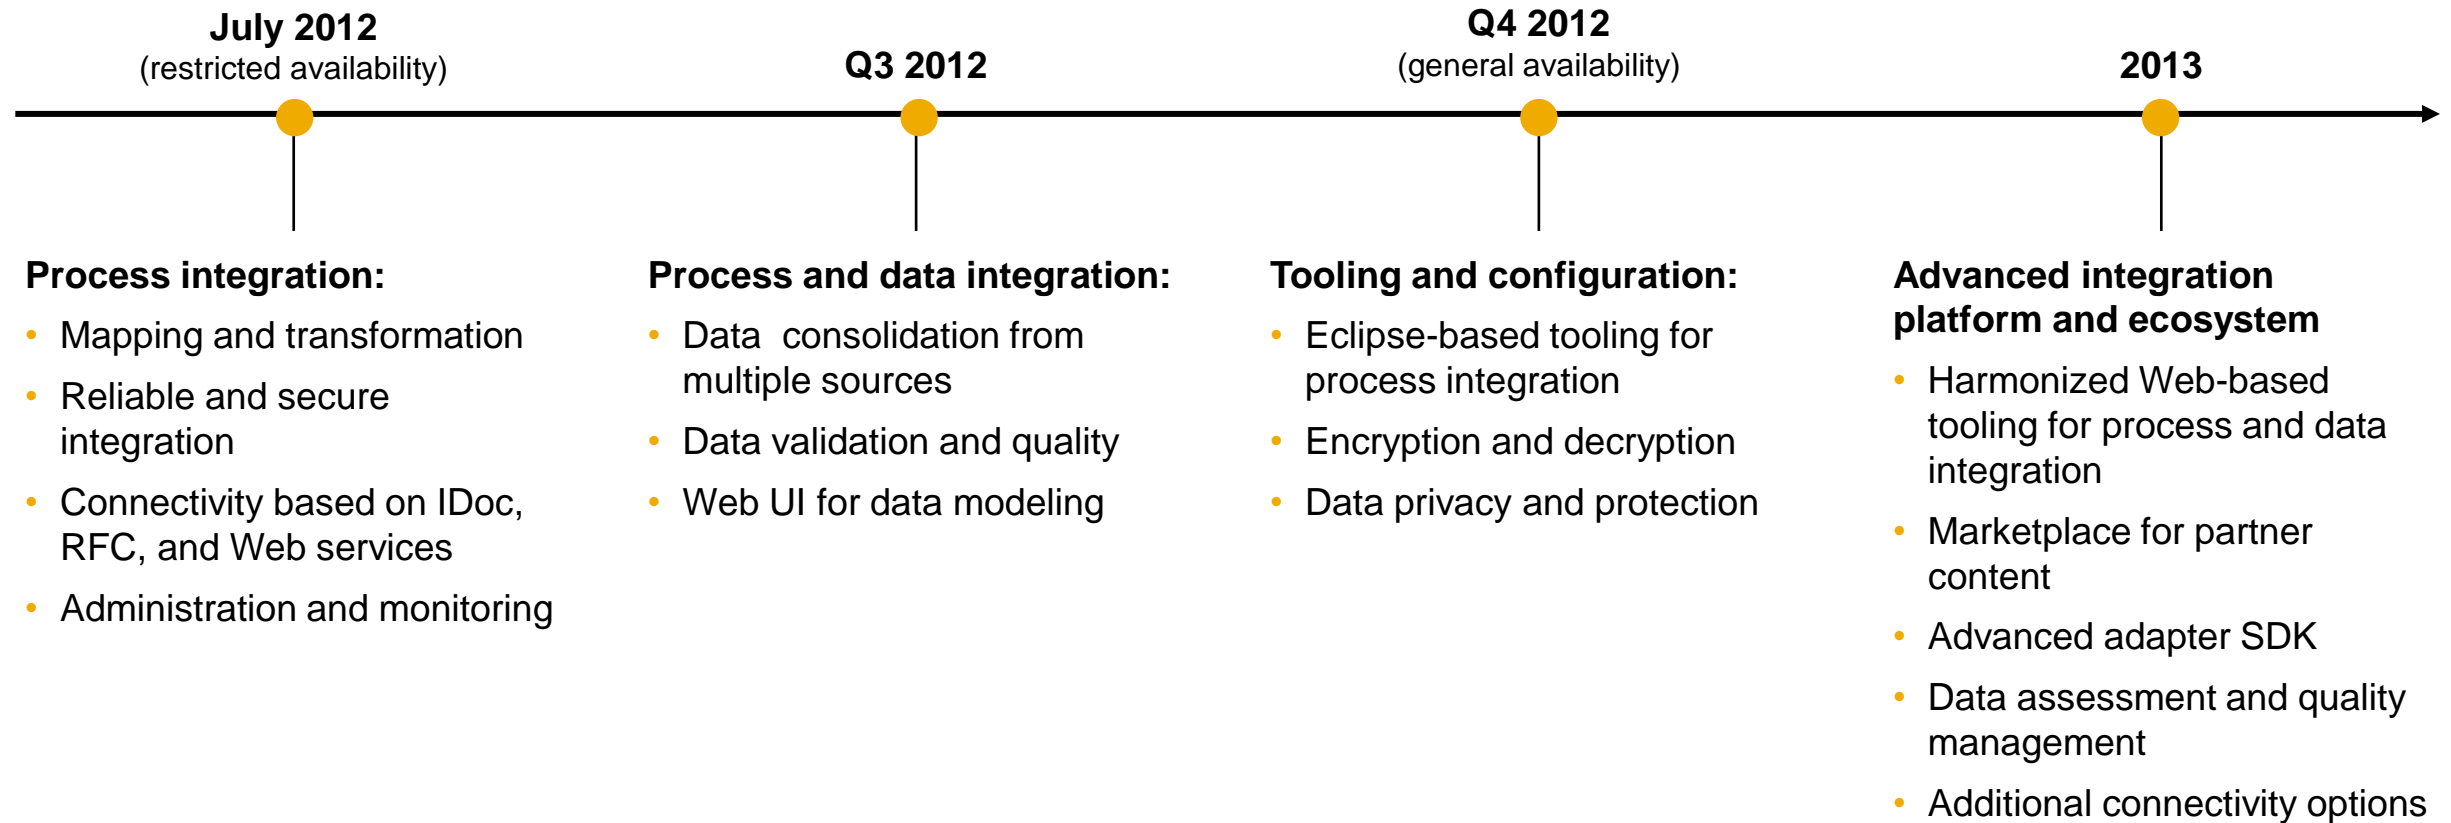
July 2012
(restricted availability)

Q3 2012

Q4 2012
(general availability)

2013

Process integration:
- Mapping and transformation
- Reliable and secure integration
- Connectivity based on IDoc, RFC, and Web services
- Administration and monitoring

Process and data integration:
- Data consolidation from multiple sources
- Data validation and quality
- Web UI for data modeling

Tooling and configuration:
- Eclipse-based tooling for process integration
- Encryption and decryption
- Data privacy and protection

Advanced integration platform and ecosystem
- Harmonized Web-based tooling for process and data integration
- Marketplace for partner content
- Advanced adapter SDK
- Data assessment and quality management
- Additional connectivity options